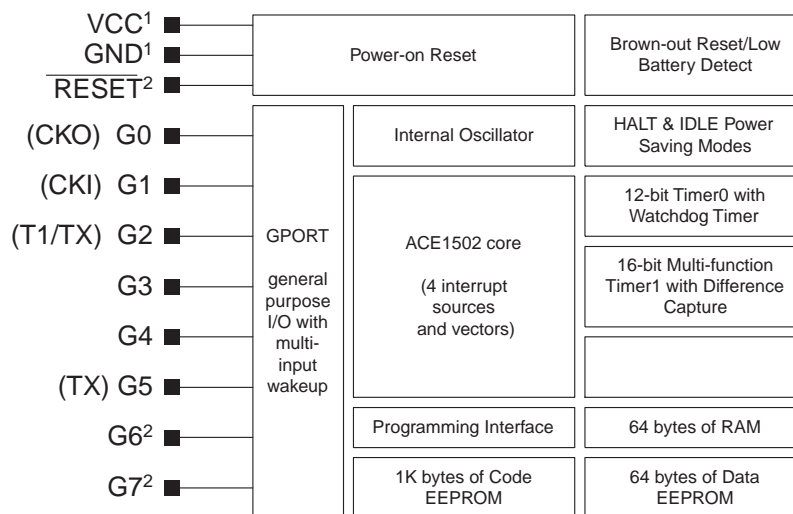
VCC$^1$
GND$^1$
$\overline{\text{RESET}}^2$
(CKO) G0
(CKI) G1
(T1/TX) G2
G3
G4
(TX) G5
G6$^2$
G7$^2$

Power-on Reset

Brown-out Reset/Low Battery Detect

GPORT

general purpose I/O with multi-input wakeup

Internal Oscillator

HALT & IDLE Power Saving Modes

ACE1502 core

(4 interrupt sources and vectors)

12-bit Timer0 with Watchdog Timer

16-bit Multi-function Timer1 with Difference Capture

Programming Interface

64 bytes of RAM

1K bytes of Code EEPROM

64 bytes of Data EEPROM